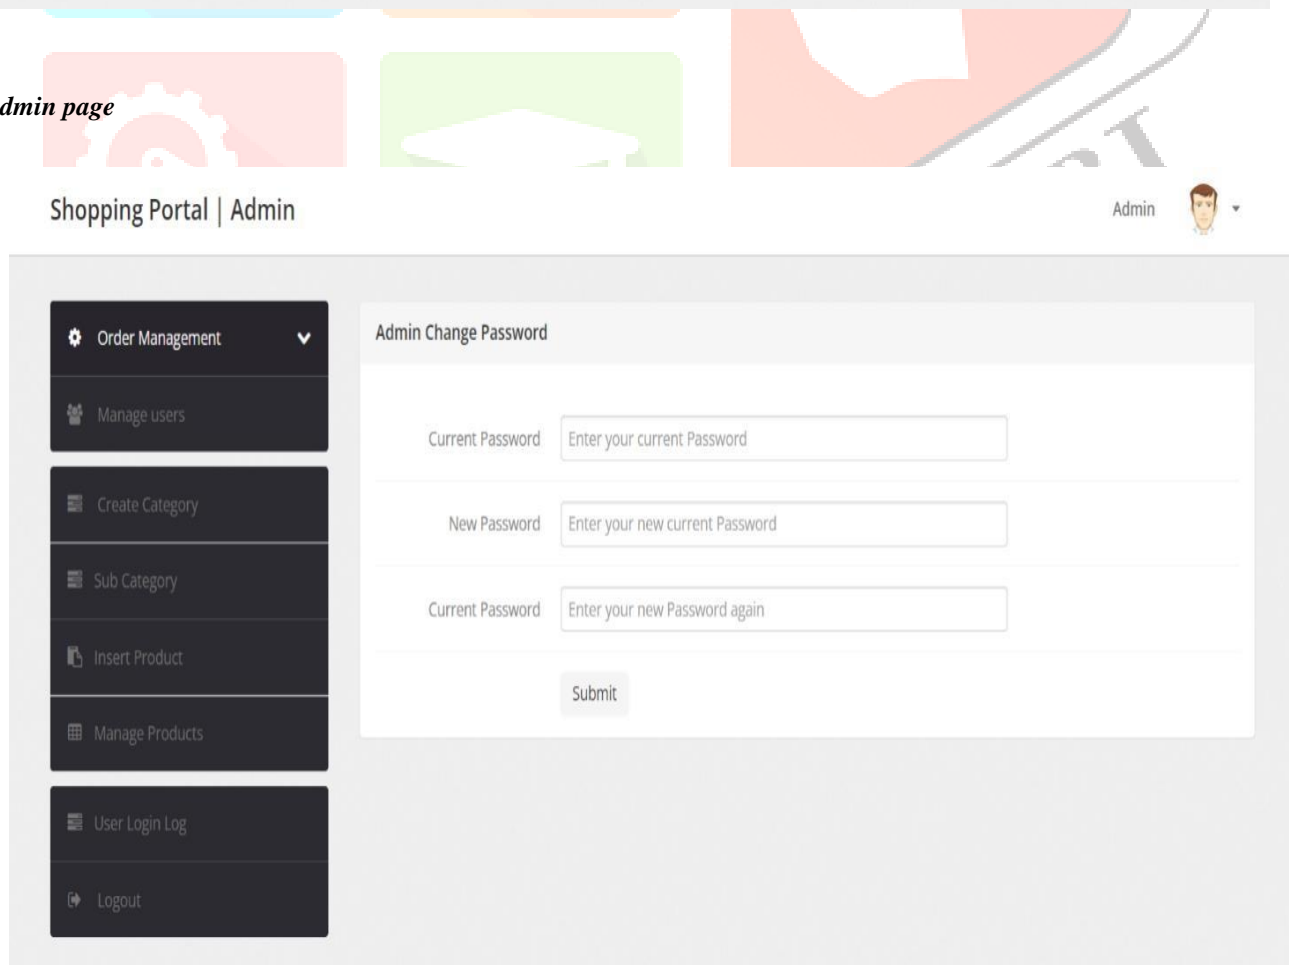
dmin page

Shopping Portal | Admin

Admin

Order Management

Manage users

Create Category

Sub Category

Insert Product

Manage Products

User Login Log

Logout

Admin Change Password

Current Password Enter your current Password

New Password Enter your new current Password

Current Password Enter your new Password again

Submit